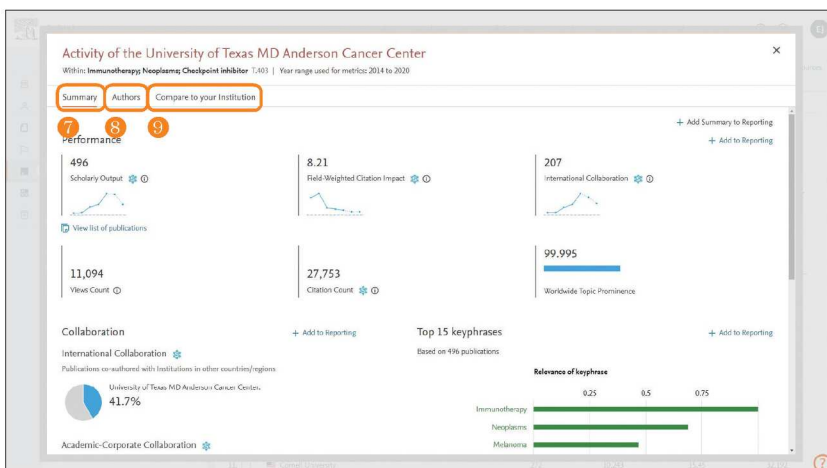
Activity of the University of Texas MD Anderson Cancer Center

Within: Immunotherapy; Neoplasms; Checkpoint inhibitor T.403 | Year range used for metrics: 2014 to 2020

Summary Authors Compare to your Institution

7 8 9

+ Add Summary to Reporting

Performance

+ Add to Reporting

496
Scholarly Output

8.21
Field-Weighted Citation Impact

207
International Collaboration

View list of publications

11,094
Views Count

27,753
Citation Count

99.995
Worldwide Topic Prominence

Collaboration

+ Add to Reporting

International Collaboration

Publications co-authored with Institutions in other countries/regions

University of Texas MD Anderson Cancer Center
41.7%

Academic-Corporate Collaboration

Top 15 keyphrases

+ Add to Reporting

Based on 496 publications

Relevance of keyphrase

0.25 0.5 0.75

Immunotherapy
Neoplasms
Melanoma